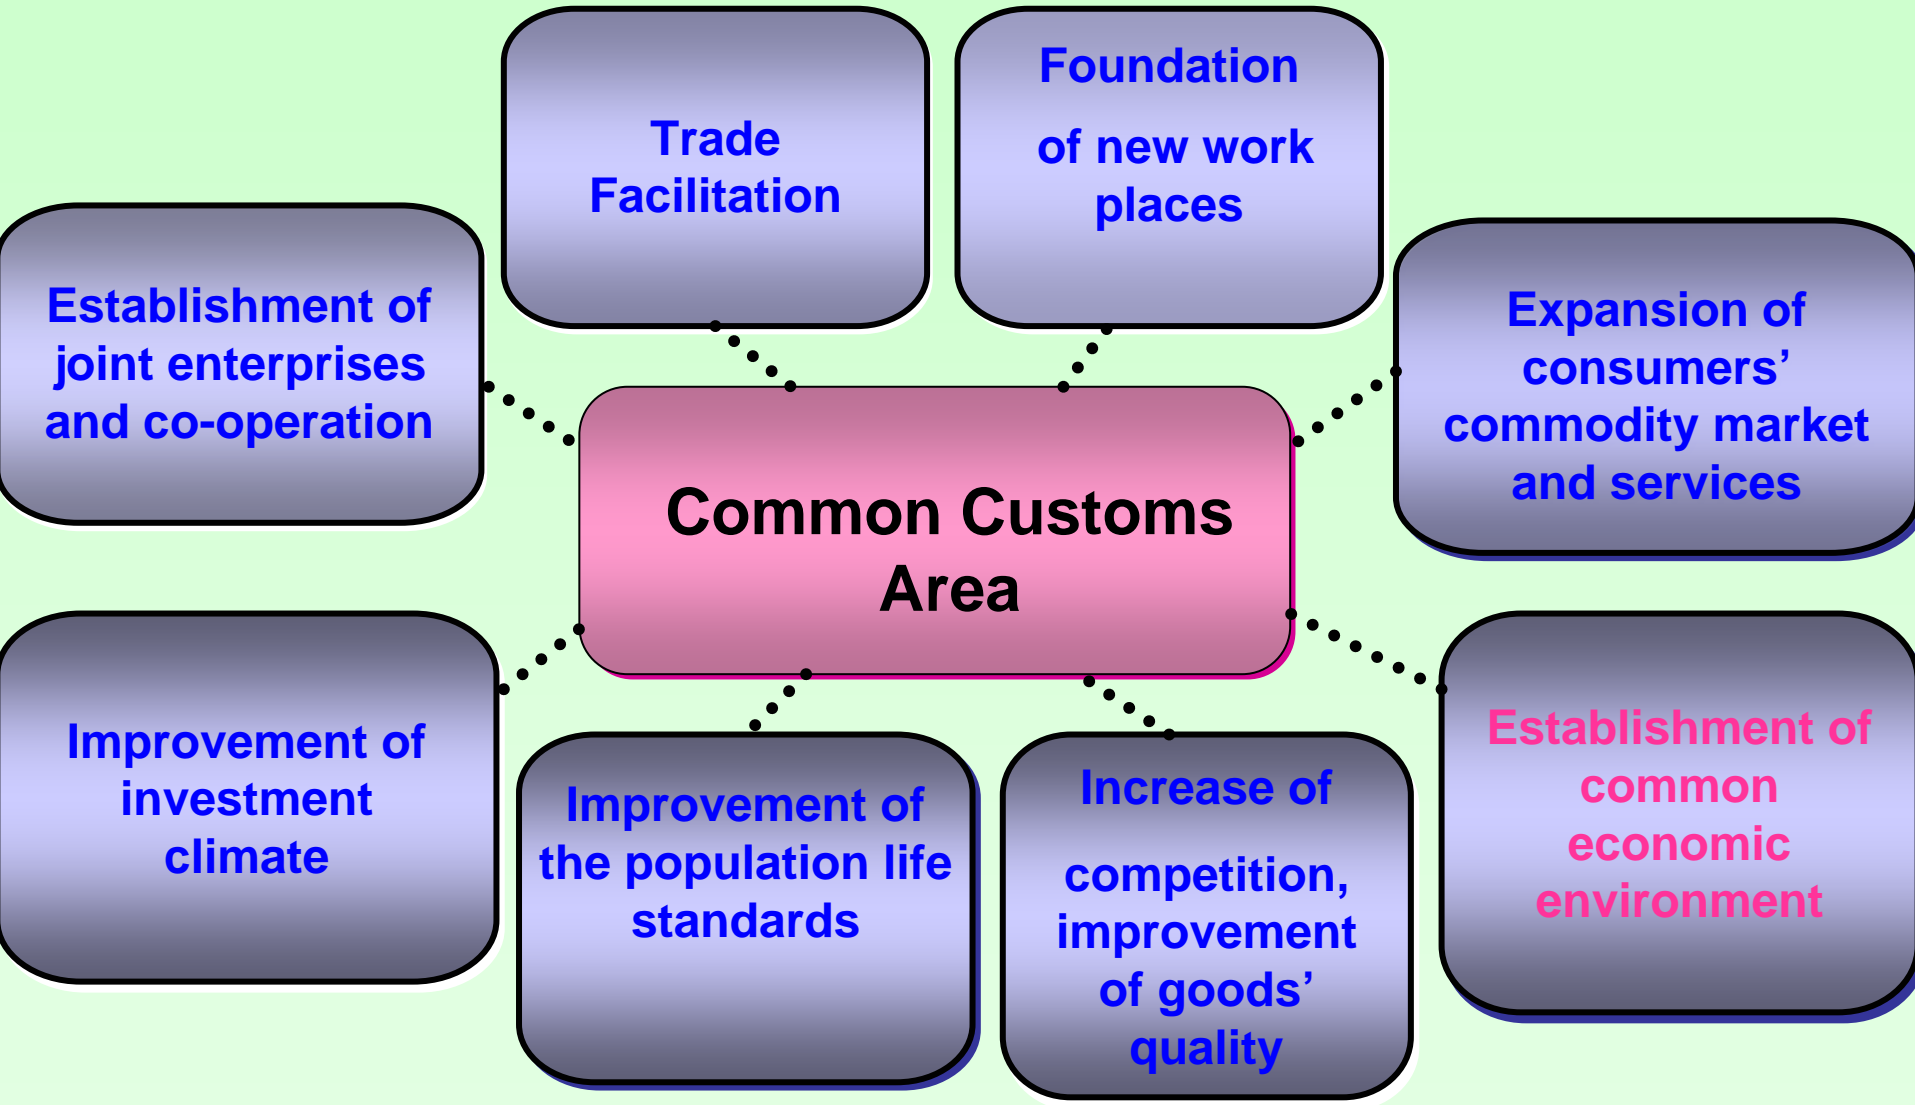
Trade Facilitation

Foundation

of new work places

Establishment of joint enterprises and co-operation

Expansion of consumers' commodity market and services

Common Customs Area

Improvement of investment climate

Improvement of the population life standards

Increase of

competition, improvement of goods' quality

Establishment of common economic environment